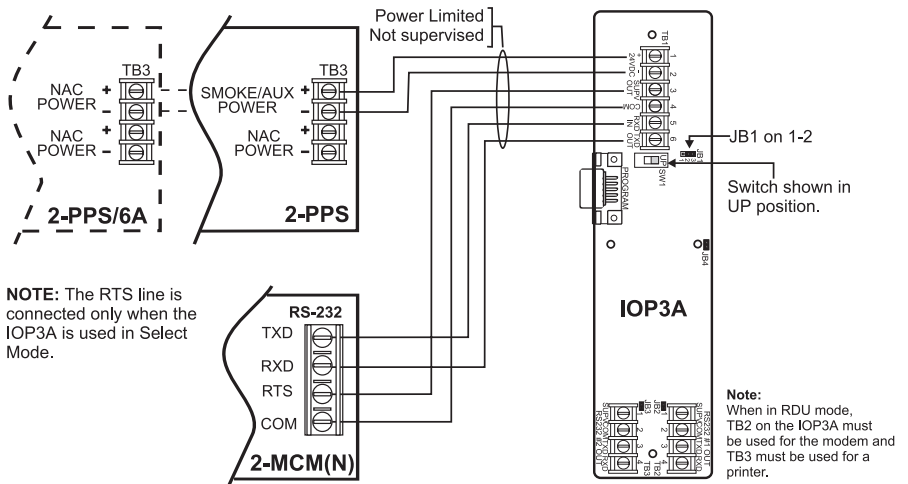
Power Limited
Not supervised

TB3
NAC POWER +
NAC POWER -
NAC POWER +
NAC POWER -
2-PPS/6A

TB3
SMOKE/AUX POWER +
SMOKE/AUX POWER -
NAC POWER +
NAC POWER -
2-PPS

TB1
1 2 3 4 5 6
24VDC OUT
SUP
SUP C
COM
RXD IN
TXD OUT
UP SW1
JB1
PROGRAM
JB4

JB1 on 1-2

Switch shown in UP position.

NOTE: The RTS line is connected only when the IOP3A is used in Select Mode.

RS-232
TXD
RXD
RTS
COM
2-MCM(N)

IOP3A

JB3
JB2
SUP C
SUP
RS232 #2 OUT
RS232 #1 OUT
1 2 3 4
TB3
TB2

Note:
When in RDU mode, TB2 on the IOP3A must be used for the modem and TB3 must be used for a printer.